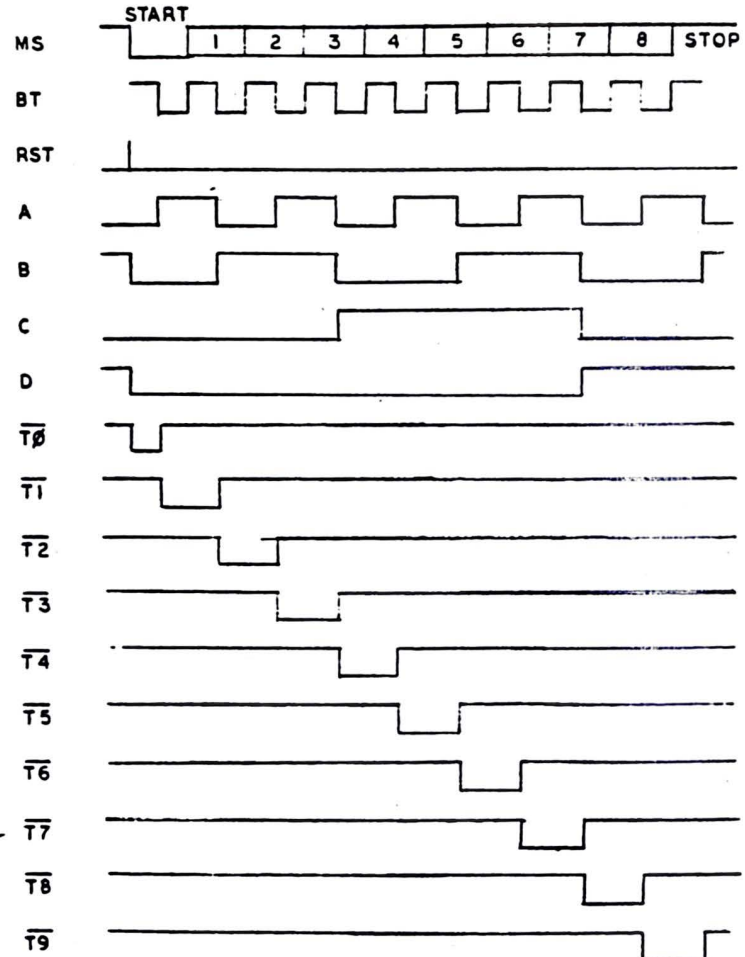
START
MS
1
2
3
4
5
6
7
8
STOP
BT
RST
A
B
C
D
$\overline{T\emptyset}$
$\overline{T1}$
$\overline{T2}$
$\overline{T3}$
$\overline{T4}$
$\overline{T5}$
$\overline{T6}$
$\overline{T7}$
$\overline{T8}$
$\overline{T9}$